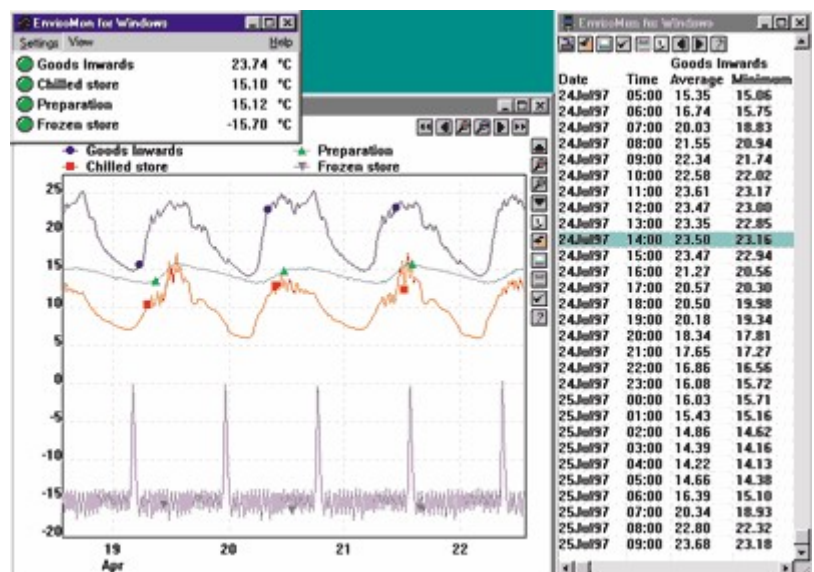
EnviroMon for Windows
Settings View Help
Goods Inwards 23.74 °C
Chilled store 15.10 °C
Preparation 15.12 °C
Frozen store -15.70 °C

Goods Inwards
Chilled store
Preparation
Frozen store

25
20
15
10
5
0
-5
-10
-15
-20

19 Apr
20
21
22

EnviroMon for Windows

| Date | Time | Goods Inwards Average | Minimum |
|---|---|---|---|
| 24Jul97 | 05:00 | 15.35 | 15.06 |
| 24Jul97 | 06:00 | 16.74 | 15.75 |
| 24Jul97 | 07:00 | 20.03 | 18.83 |
| 24Jul97 | 08:00 | 21.55 | 20.94 |
| 24Jul97 | 09:00 | 22.34 | 21.74 |
| 24Jul97 | 10:00 | 22.58 | 22.02 |
| 24Jul97 | 11:00 | 23.61 | 23.17 |
| 24Jul97 | 12:00 | 23.47 | 23.00 |
| 24Jul97 | 13:00 | 23.35 | 22.85 |
| 24Jul97 | 14:00 | 23.50 | 23.16 |
| 24Jul97 | 15:00 | 23.47 | 22.94 |
| 24Jul97 | 16:00 | 21.27 | 20.56 |
| 24Jul97 | 17:00 | 20.57 | 20.30 |
| 24Jul97 | 18:00 | 20.50 | 19.98 |
| 24Jul97 | 19:00 | 20.18 | 19.34 |
| 24Jul97 | 20:00 | 18.34 | 17.81 |
| 24Jul97 | 21:00 | 17.65 | 17.27 |
| 24Jul97 | 22:00 | 16.86 | 16.56 |
| 24Jul97 | 23:00 | 16.08 | 15.72 |
| 25Jul97 | 00:00 | 16.03 | 15.71 |
| 25Jul97 | 01:00 | 15.43 | 15.16 |
| 25Jul97 | 02:00 | 14.86 | 14.62 |
| 25Jul97 | 03:00 | 14.39 | 14.16 |
| 25Jul97 | 04:00 | 14.22 | 14.13 |
| 25Jul97 | 05:00 | 14.66 | 14.38 |
| 25Jul97 | 06:00 | 16.39 | 15.10 |
| 25Jul97 | 07:00 | 20.34 | 18.93 |
| 25Jul97 | 08:00 | 22.80 | 22.32 |
| 25Jul97 | 09:00 | 23.68 | 23.18 |